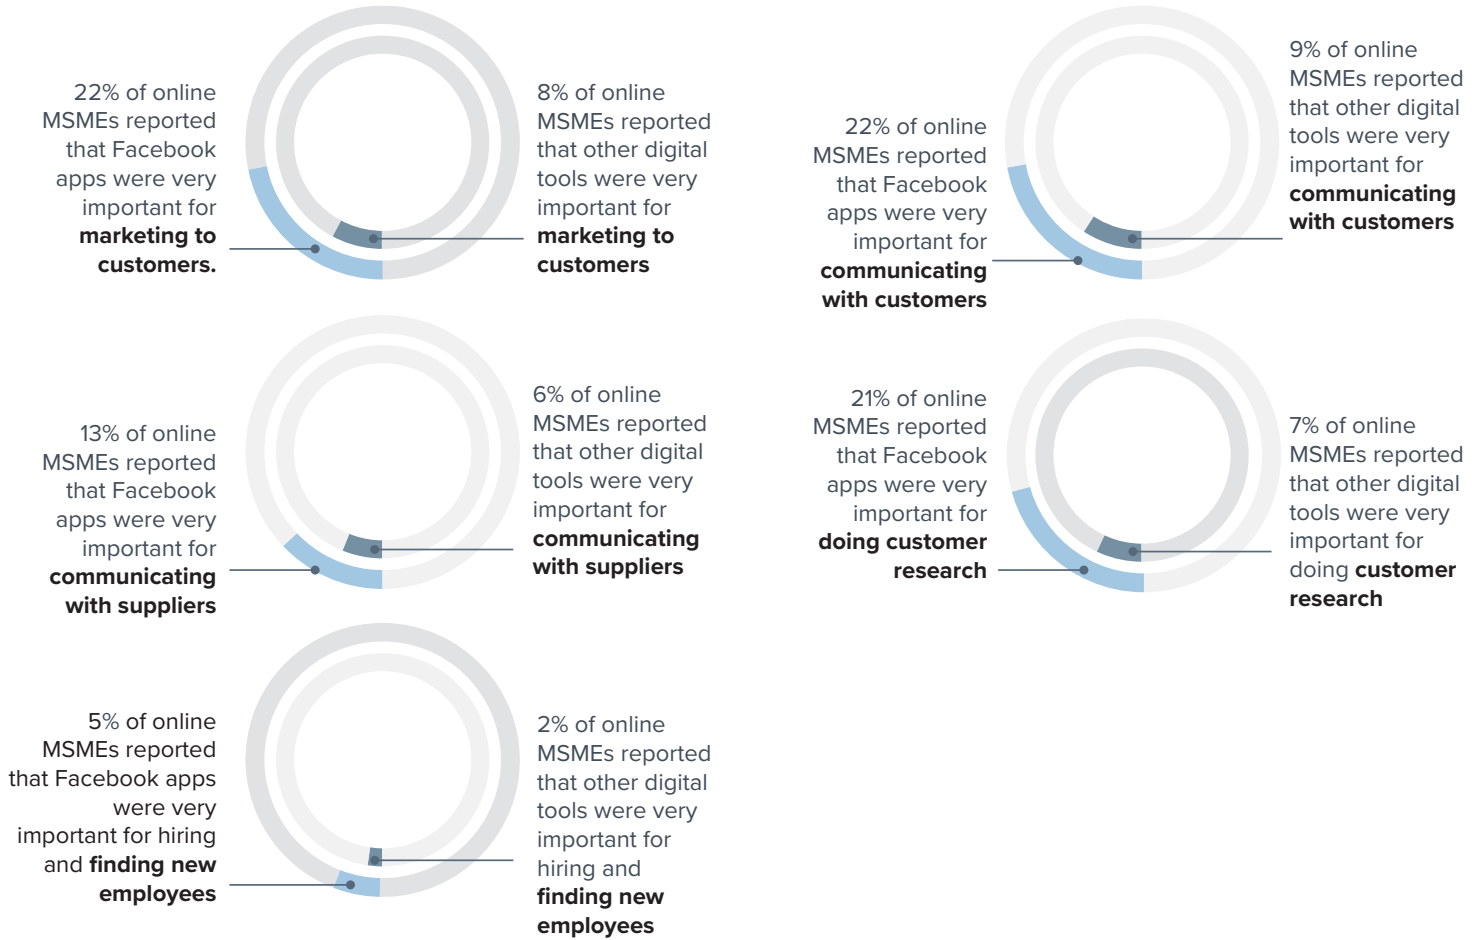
22% of online MSMEs reported that Facebook apps were very important for **marketing to customers.**

8% of online MSMEs reported that other digital tools were very important for **marketing to customers**

22% of online MSMEs reported that Facebook apps were very important for **communicating with customers**

9% of online MSMEs reported that other digital tools were very important for **communicating with customers**

13% of online MSMEs reported that Facebook apps were very important for **communicating with suppliers**

6% of online MSMEs reported that other digital tools were very important for **communicating with suppliers**

21% of online MSMEs reported that Facebook apps were very important for **doing customer research**

7% of online MSMEs reported that other digital tools were very important for doing **customer research**

5% of online MSMEs reported that Facebook apps were very important for hiring and **finding new employees**

2% of online MSMEs reported that other digital tools were very important for hiring and **finding new employees**